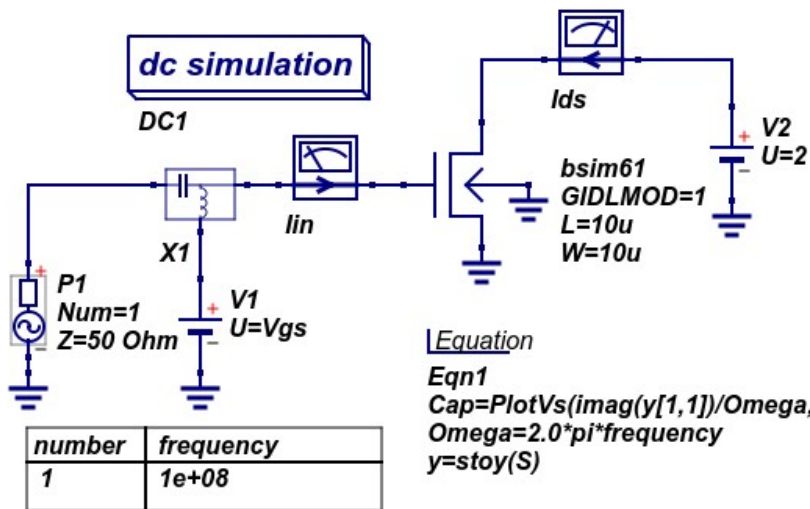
dc simulation

DC1

Ids

V2
U=2

Iin

bsim61
GIDLMOD=1
L=10u
W=10u

X1

P1
Num=1
Z=50 Ohm

V1
U=Vgs

Equation

Eqn1
Cap=PlotVs(imag(y[1,1])/Omega,
Omega=2.0*pi*frequency
y=stoy(S)

| number | frequency |
|---|---|
| 1 | 1e+08 |